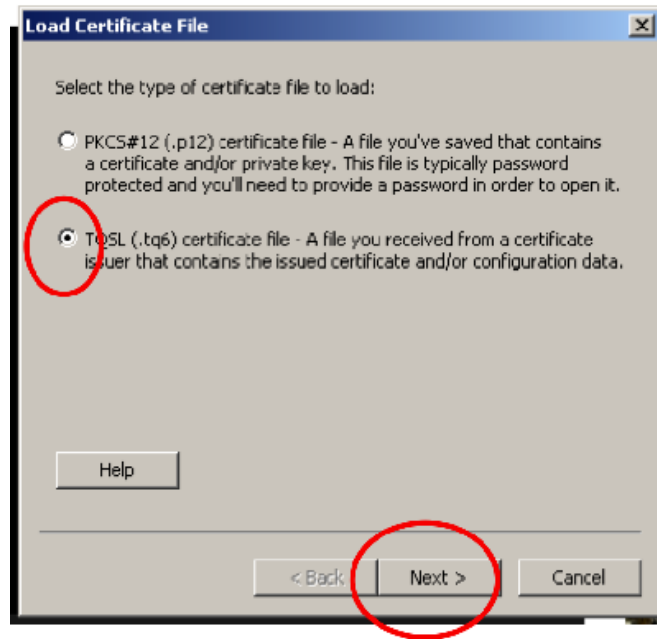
Load Certificate File

×

Select the type of certificate file to load:

PKCS#12 (.p12) certificate file - A file you've saved that contains a certificate and/or private key. This file is typically password protected and you'll need to provide a password in order to open it.

TQSL (.tq6) certificate file - A file you received from a certificate issuer that contans the issued certificate and/or configuration data.

Help

< Back

Next >

Cancel